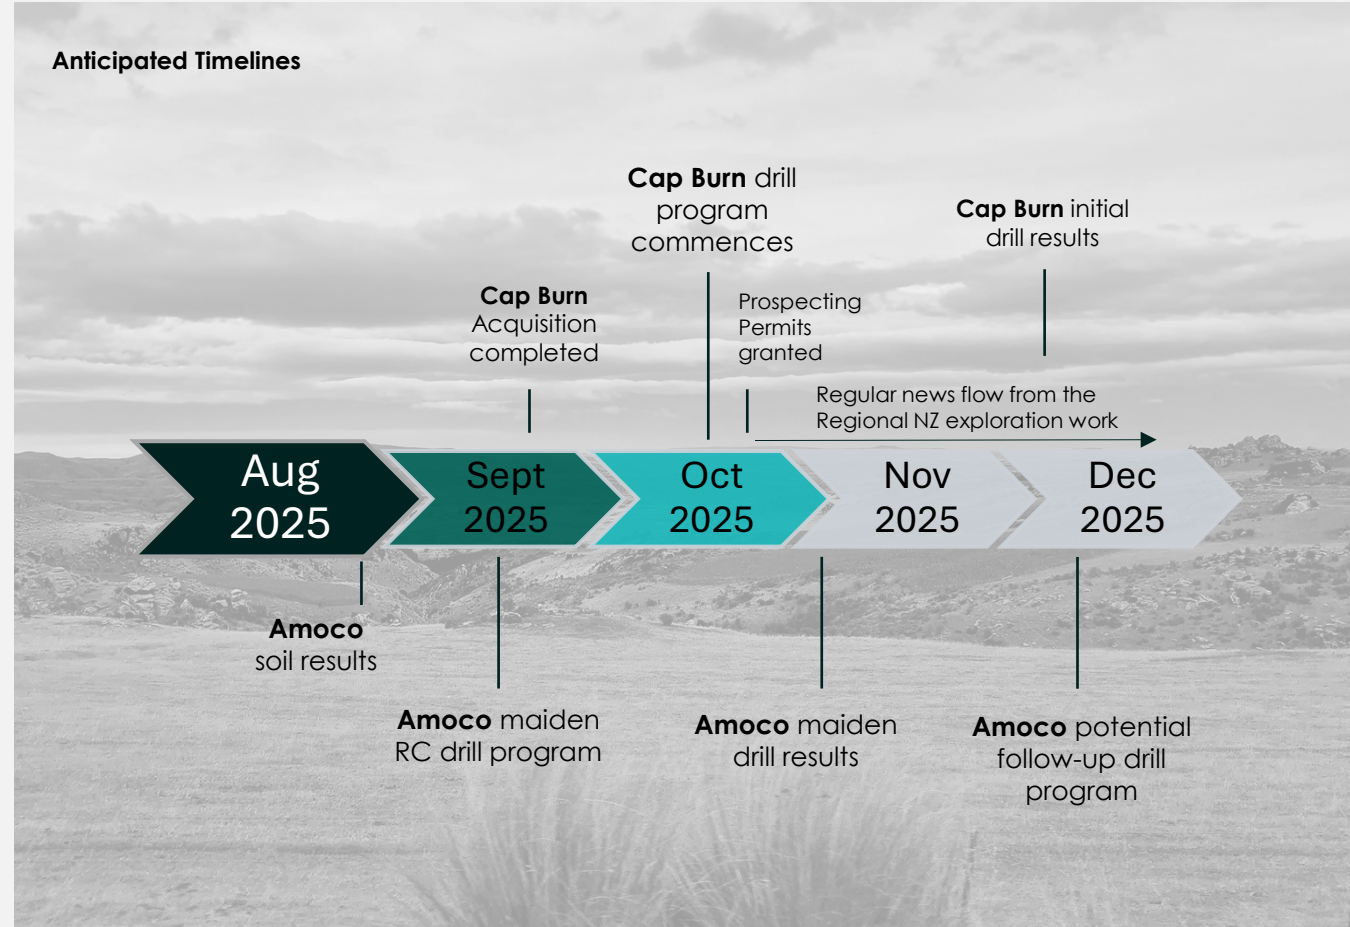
Anticipated Timelines

Cap Burn drill program commences

Cap Burn initial drill results

Cap Burn Acquisition completed

Prospecting Permits granted

Regular news flow from the Regional NZ exploration work

Aug 2025

Sept 2025

Oct 2025

Nov 2025

Dec 2025

Amoco soil results

Amoco maiden RC drill program

Amoco maiden drill results

Amoco potential follow-up drill program